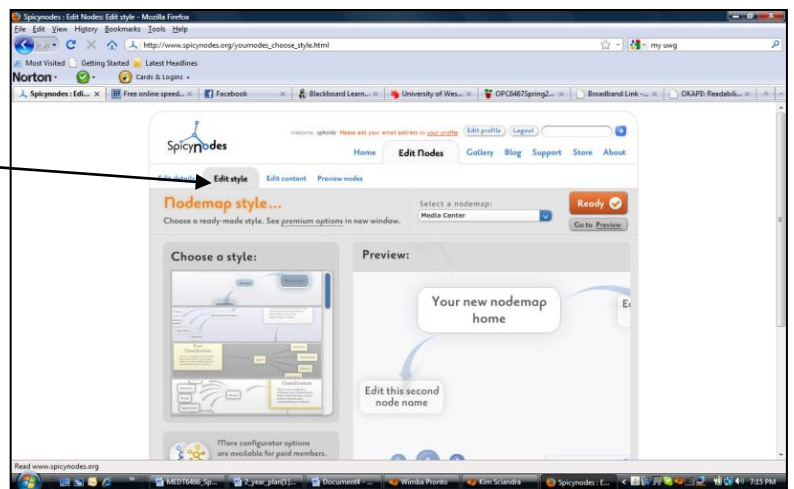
Spicynodes : Edit Nodes: Edit style - Mozilla Firefox

File Edit View History Bookmarks Tools Help

http://www.spicynodes.org/yournodes_choose_style.html

my uwg

Most Visited Getting Started Latest Headlines

Norton · Cards & Logins ·

Spicynodes : Edi... × Free online speed... × Facebook × Blackboard Learn... × University of Wes... × OPC6467Spring2... × Broadband Link -... × OKAPI!: Readabili... ×

Spicynodes

Welcome, spfolds Please add your email address to your profile Edit profile Logout

Home Edit Nodes Gallery Blog Support Store About

Edit details Edit style Edit content Preview nodes

Nodemap style...

Choose a ready-made style. See premium options in new window.

Select a nodemap:

Media Center

Ready

Go to Preview

Choose a style:

Preview:

Your new nodemap home

E

Edit this second node name

More configurator options are available for paid members.

Read www.spicynodes.org

MEDT6466_Sp... 2_year_plan[1]... Document4 - ... Wimba Pronto Kim Sciandra Spicynodes : E...

7:15 PM